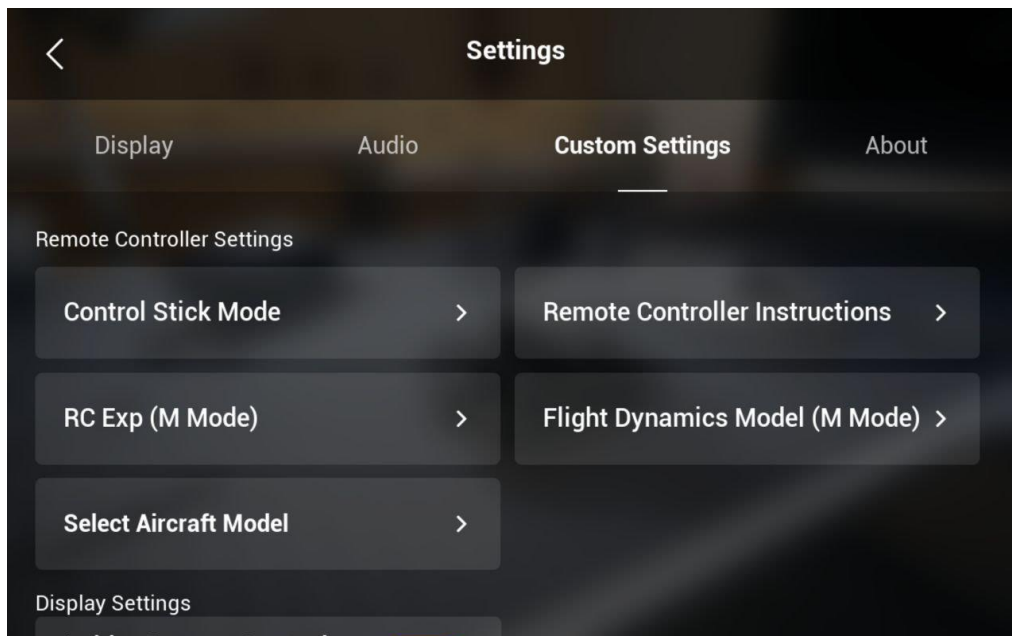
<

Settings

Display

Audio

Custom Settings

About

Remote Controller Settings

Control Stick Mode >

Remote Controller Instructions >

RC Exp (M Mode) >

Flight Dynamics Model (M Mode) >

Select Aircraft Model >

Display Settings

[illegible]